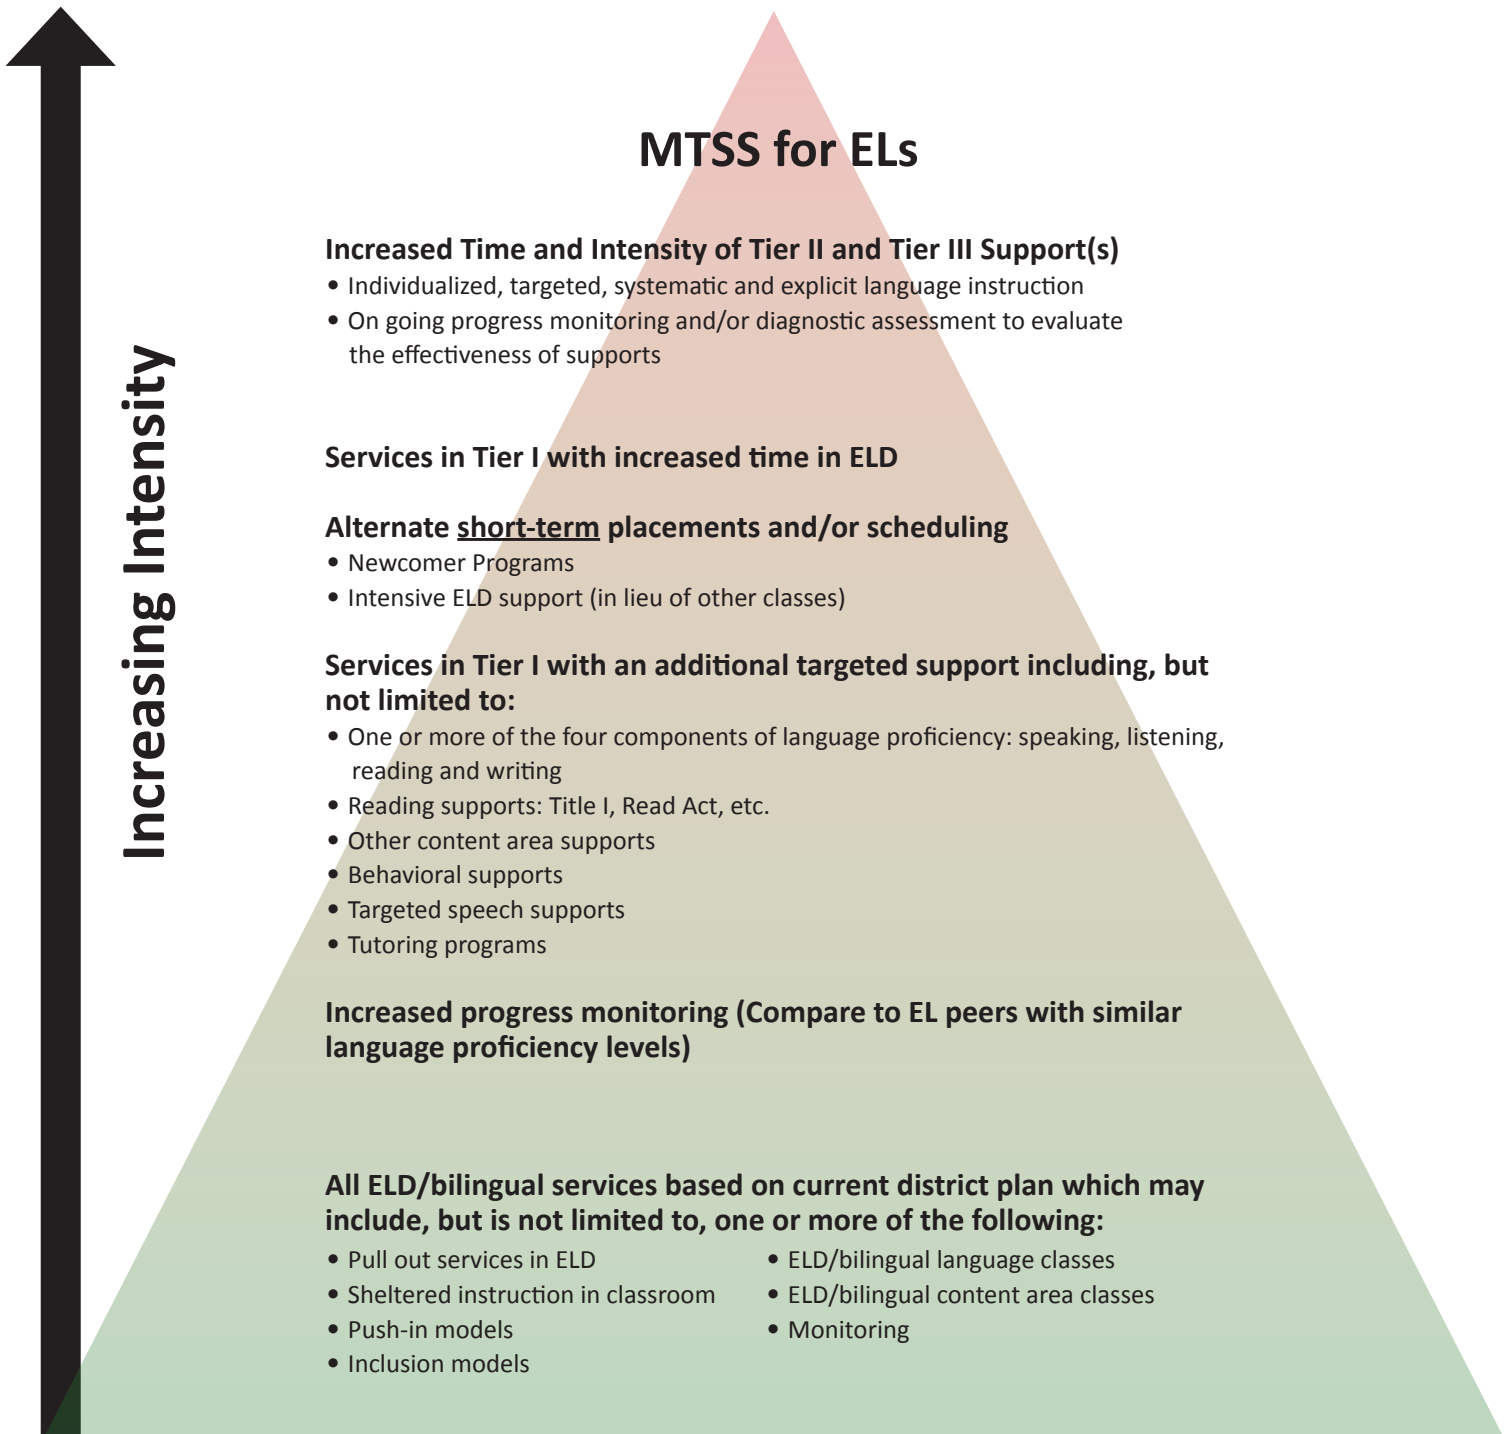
Increasing Intensity

MTSS for ELs

Increased Time and Intensity of Tier II and Tier III Support(s)
• Individualized, targeted, systematic and explicit language instruction
• On going progress monitoring and/or diagnostic assessment to evaluate the effectiveness of supports

Services in Tier I with increased time in ELD

Alternate short-term placements and/or scheduling
• Newcomer Programs
• Intensive ELD support (in lieu of other classes)

Services in Tier I with an additional targeted support including, but not limited to:
• One or more of the four components of language proficiency: speaking, listening, reading and writing
• Reading supports: Title I, Read Act, etc.
• Other content area supports
• Behavioral supports
• Targeted speech supports
• Tutoring programs

Increased progress monitoring (Compare to EL peers with similar language proficiency levels)

All ELD/bilingual services based on current district plan which may include, but is not limited to, one or more of the following:
• Pull out services in ELD
• Sheltered instruction in classroom
• Push-in models
• Inclusion models

• ELD/bilingual language classes
• ELD/bilingual content area classes
• Monitoring